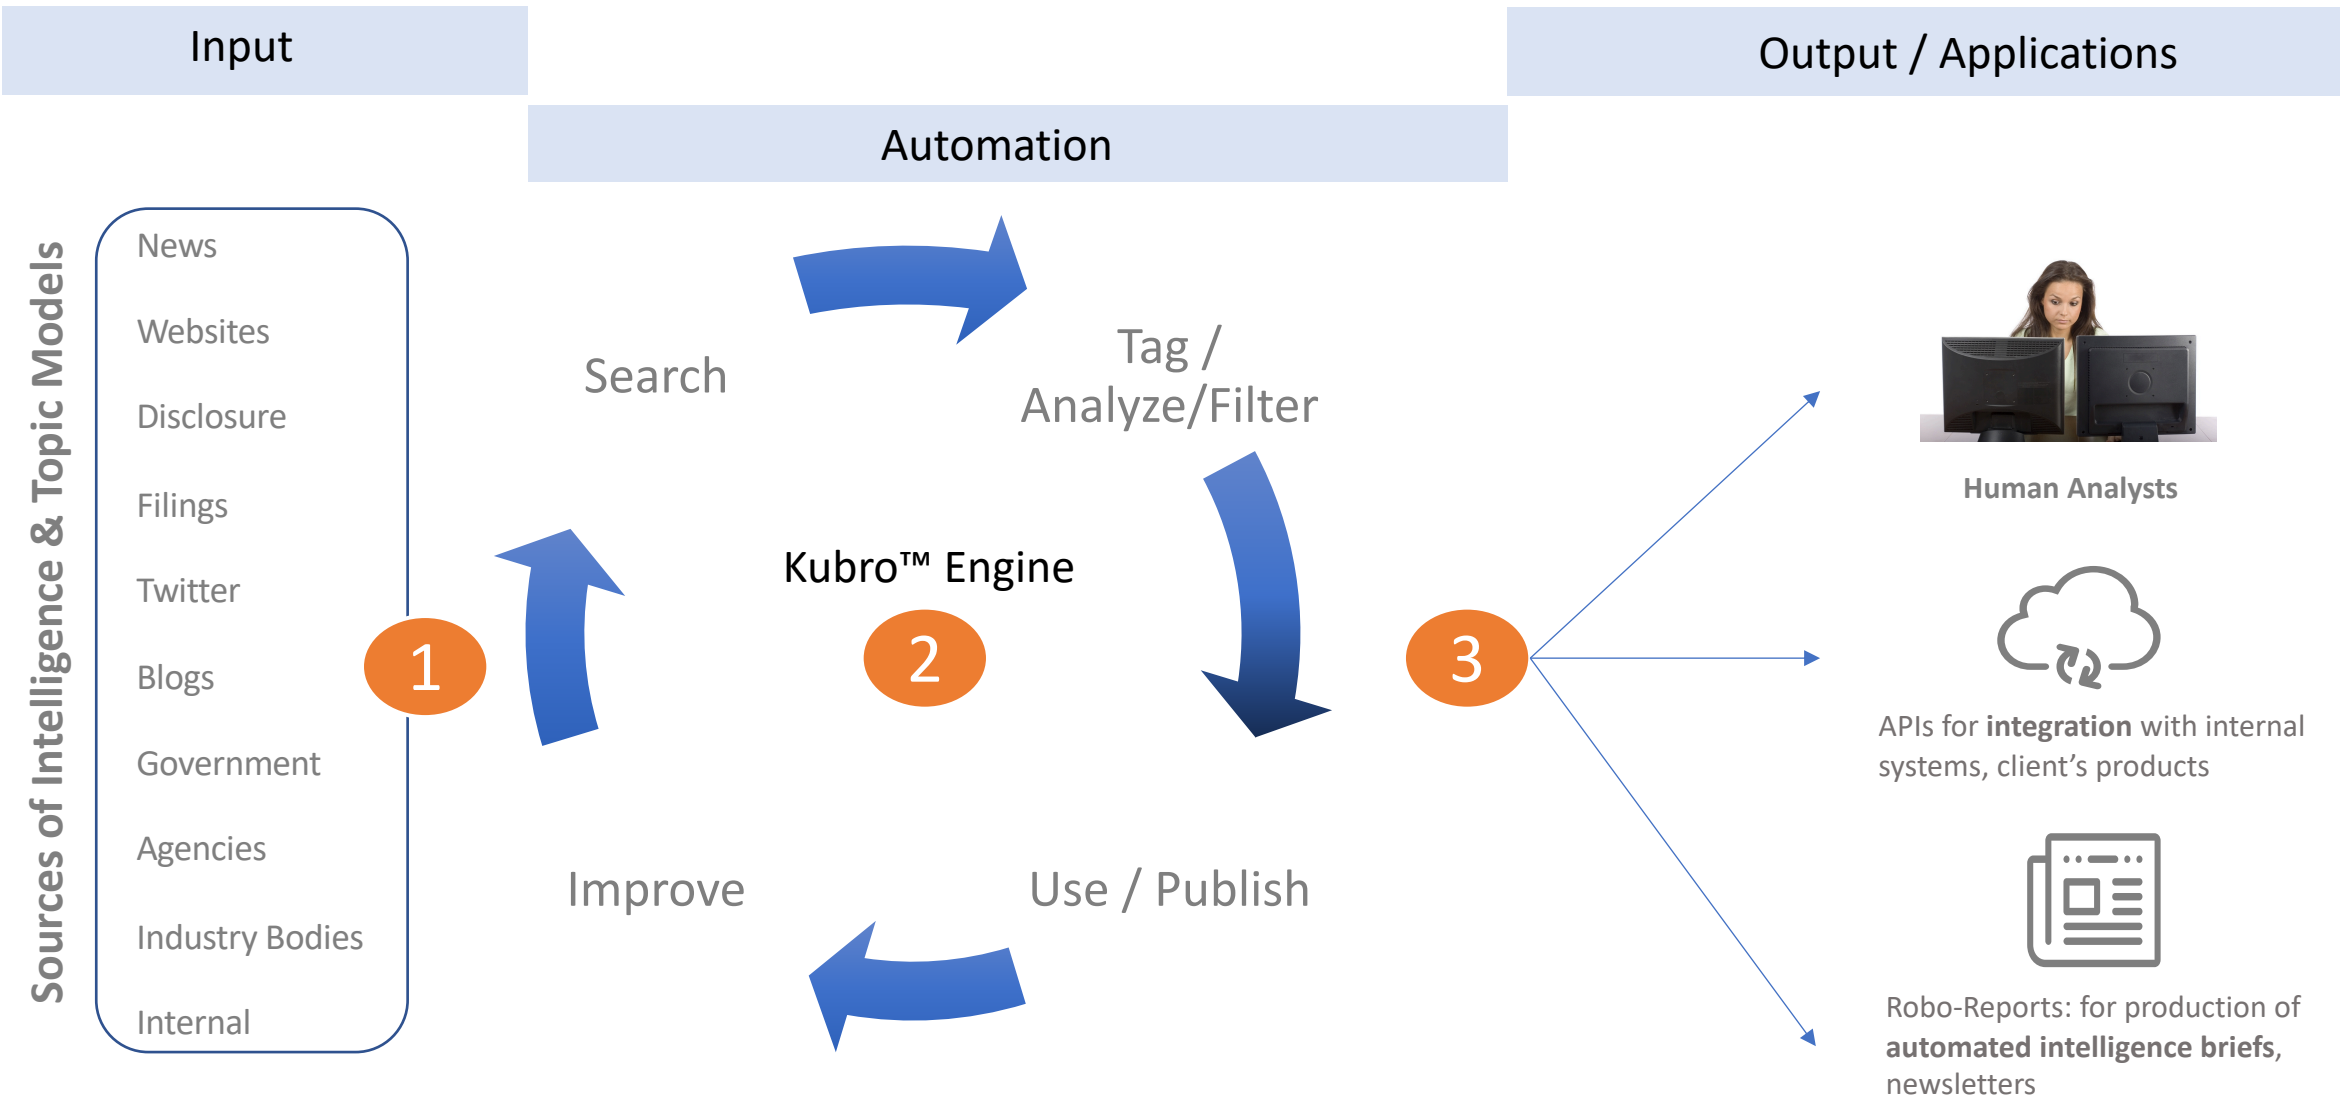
Input

Automation

Output / Applications

Sources of Intelligence & Topic Models

News

Websites

Disclosure

Filings

Twitter

Blogs

Government

Agencies

Industry Bodies

Internal

1

Search

Tag / Analyze/Filter

Kubro™ Engine

2

Improve

Use / Publish

3

Human Analysts

APIs for **integration** with internal systems, client's products

Robo-Reports: for production of **automated intelligence briefs**, newsletters